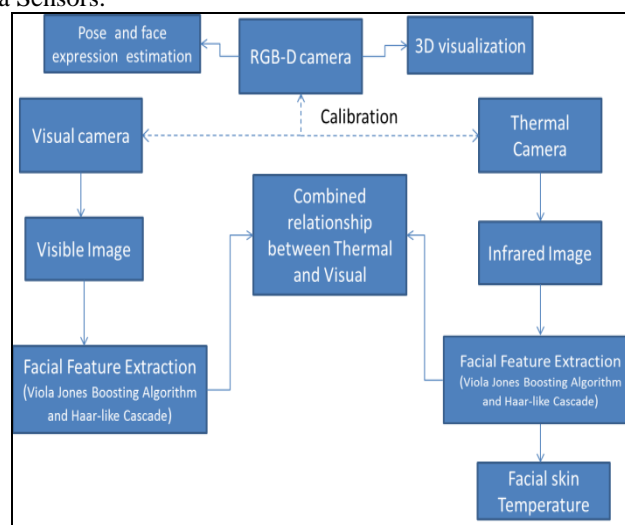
a Sensors.

Pose and face expression estimation

RGB-D camera

3D visualization

Calibration

Visual camera

Thermal Camera

Combined relationship between Thermal and Visual

Visible Image

Infrared Image

Facial Feature Extraction (Viola Jones Boosting Algorithm and Haar-like Cascade)

Facial Feature Extraction (Viola Jones Boosting Algorithm and Haar-like Cascade)

Facial skin Temperature